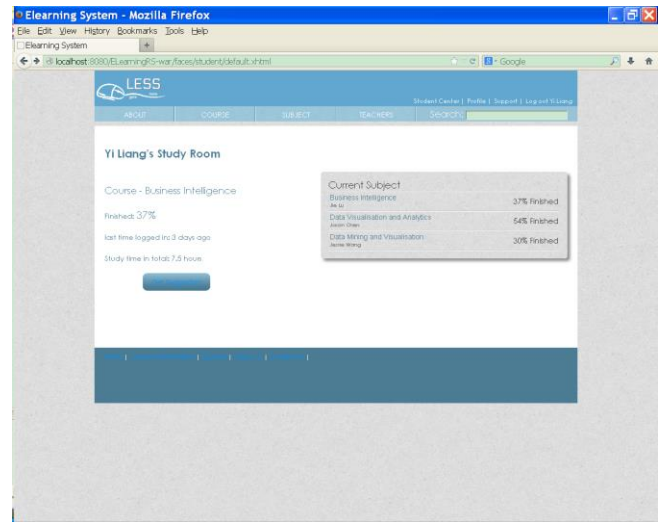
Elearning System - Mozilla Firefox
File Edit View History Bookmarks Tools Help
Elearning System
localhost:8080/ELearningRS-war/faces/student/default.xhtml
Google

LESS
Student Center | Profile | Support | Log out Yi Liang
ABOUT COURSE SUBJECT TEACHERS Search:

Yi Liang's Study Room

Course - Business Intelligence

Finished: 37%

last time logged in: 3 days ago

Study time in total: 7.5 hours

Current Subject

| | |
|---|---|
| Business Intelligence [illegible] | 37% Finished |
| Data Visualisation and Analytics Jason Chen | 54% Finished |
| Data Mining and Visualisation Jamie Wong | 30% Finished |

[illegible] | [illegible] | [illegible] | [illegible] | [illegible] |